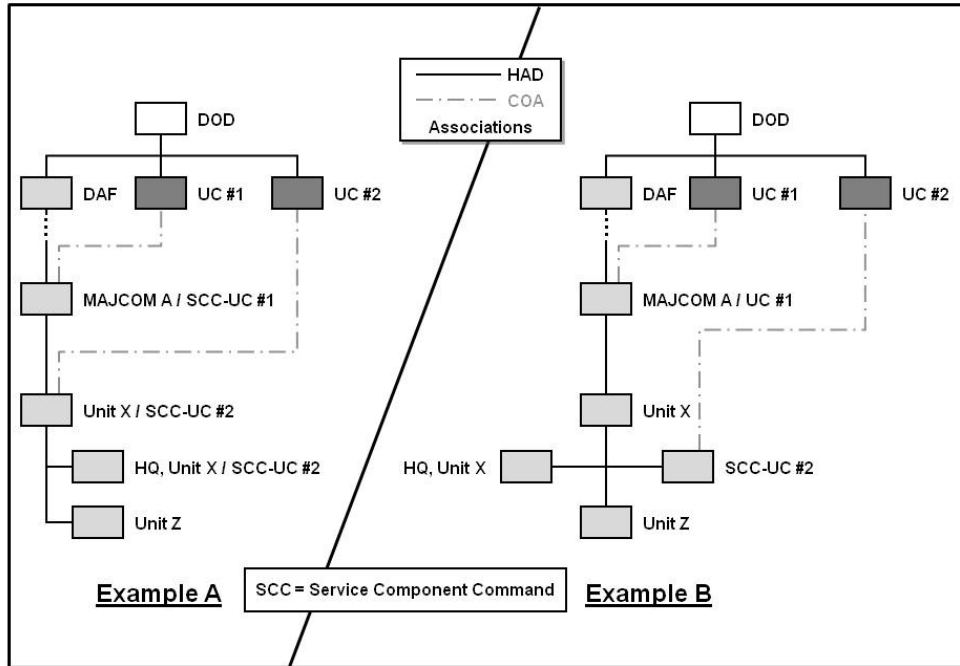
HAD
COA
Associations

DOD
DAF
UC #1
UC #2
MAJCOM A / SCC-UC #1
Unit X / SCC-UC #2
HQ, Unit X / SCC-UC #2
Unit Z

Example A

DOD
DAF
UC #1
UC #2
MAJCOM A / UC #1
Unit X
HQ, Unit X
SCC-UC #2
Unit Z

Example B

SCC = Service Component Command